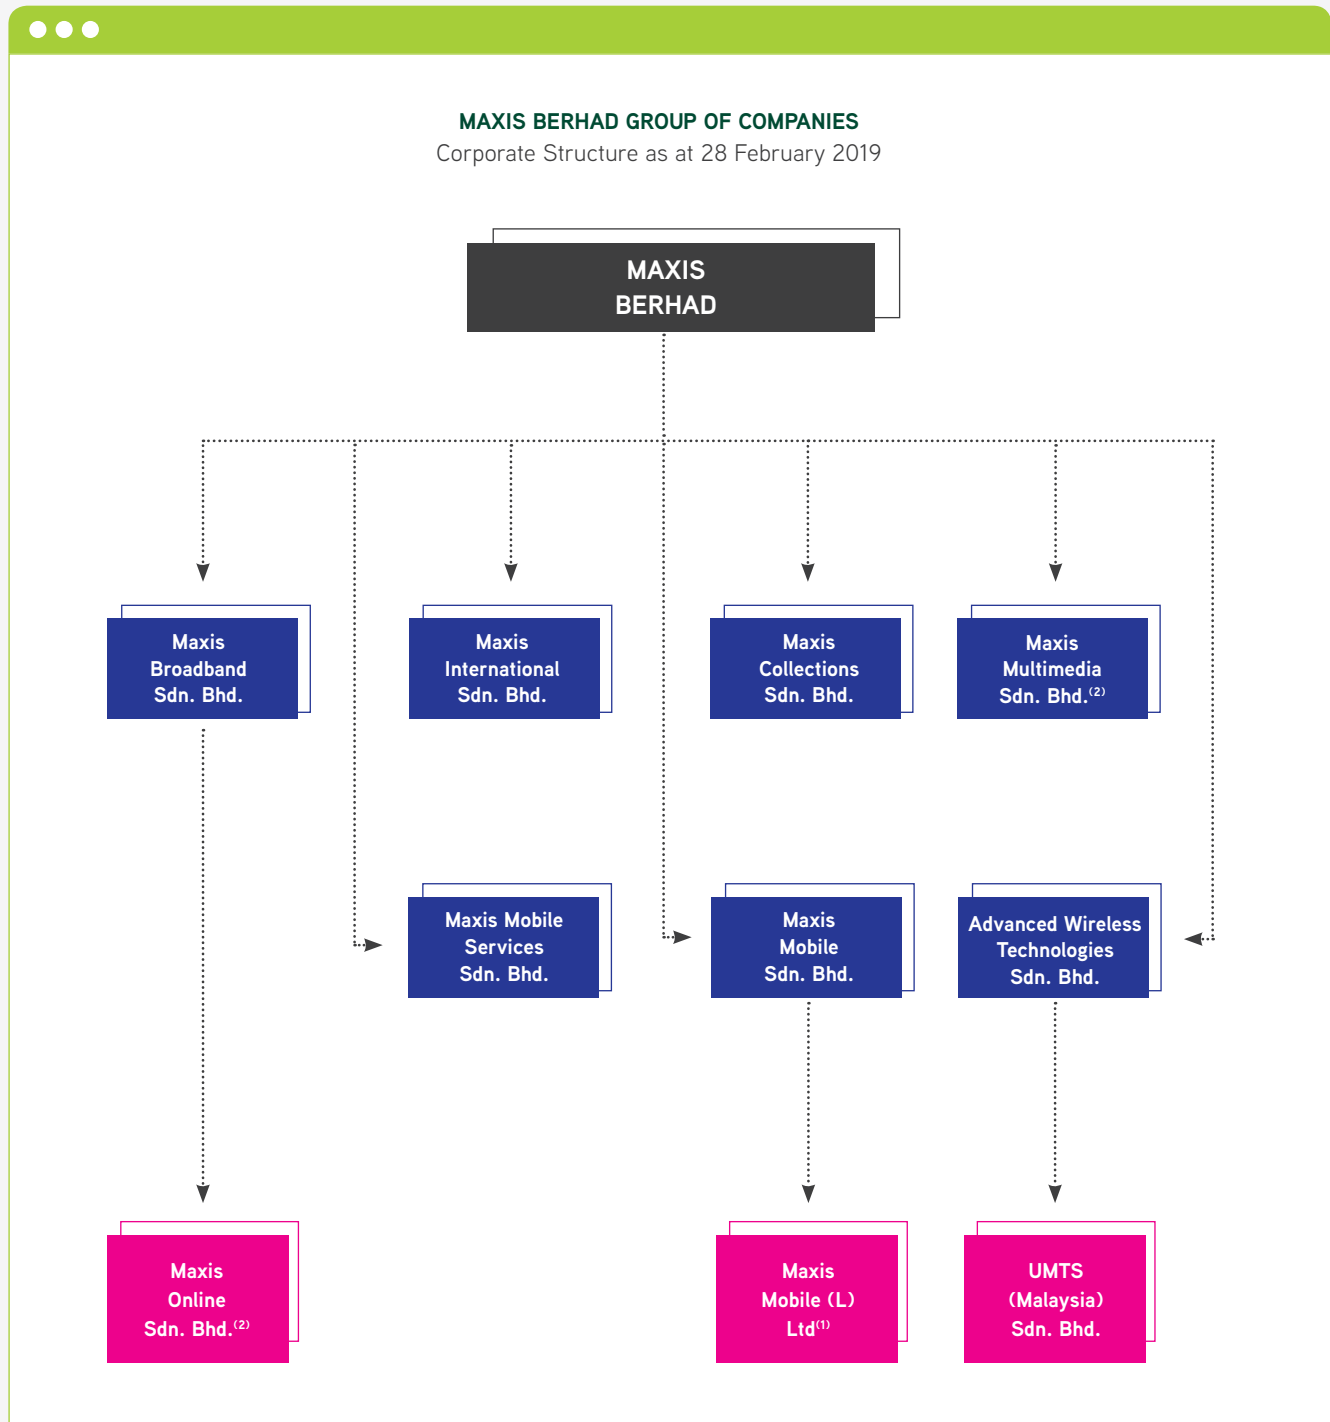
MAXIS BERHAD GROUP OF COMPANIES
Corporate Structure as at 28 February 2019

MAXIS BERHAD

Maxis Broadband Sdn. Bhd.

Maxis International Sdn. Bhd.

Maxis Collections Sdn. Bhd.

Maxis Multimedia Sdn. Bhd.$^{(2)}$

Maxis Mobile Services Sdn. Bhd.

Maxis Mobile Sdn. Bhd.

Advanced Wireless Technologies Sdn. Bhd.

Maxis Online Sdn. Bhd.$^{(2)}$

Maxis Mobile (L) Ltd$^{(1)}$

UMTS (Malaysia) Sdn. Bhd.